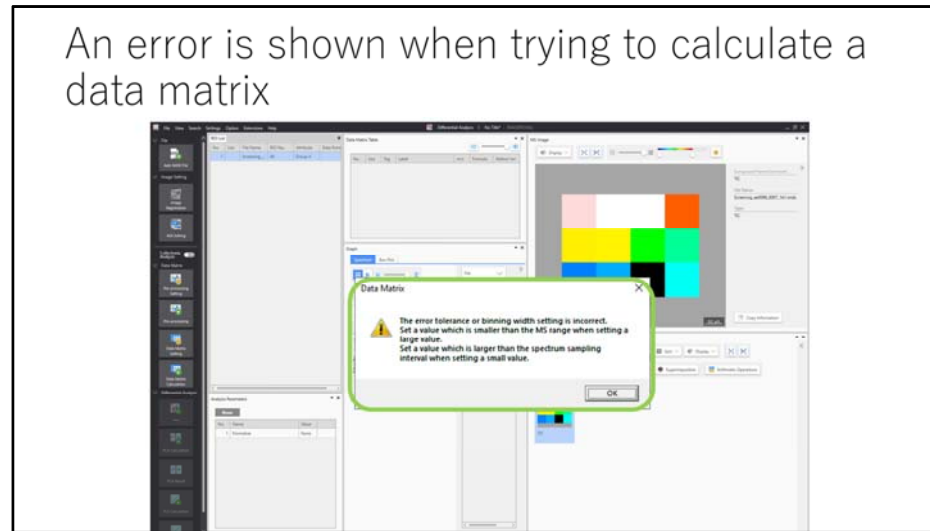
An error is shown when trying to calculate a data matrix

Data Matrix

The error tolerance or binning width setting is incorrect.
Set a value which is smaller than the MS range when setting a large value.
Set a value which is larger than the spectrum sampling interval when setting a small value.

OK